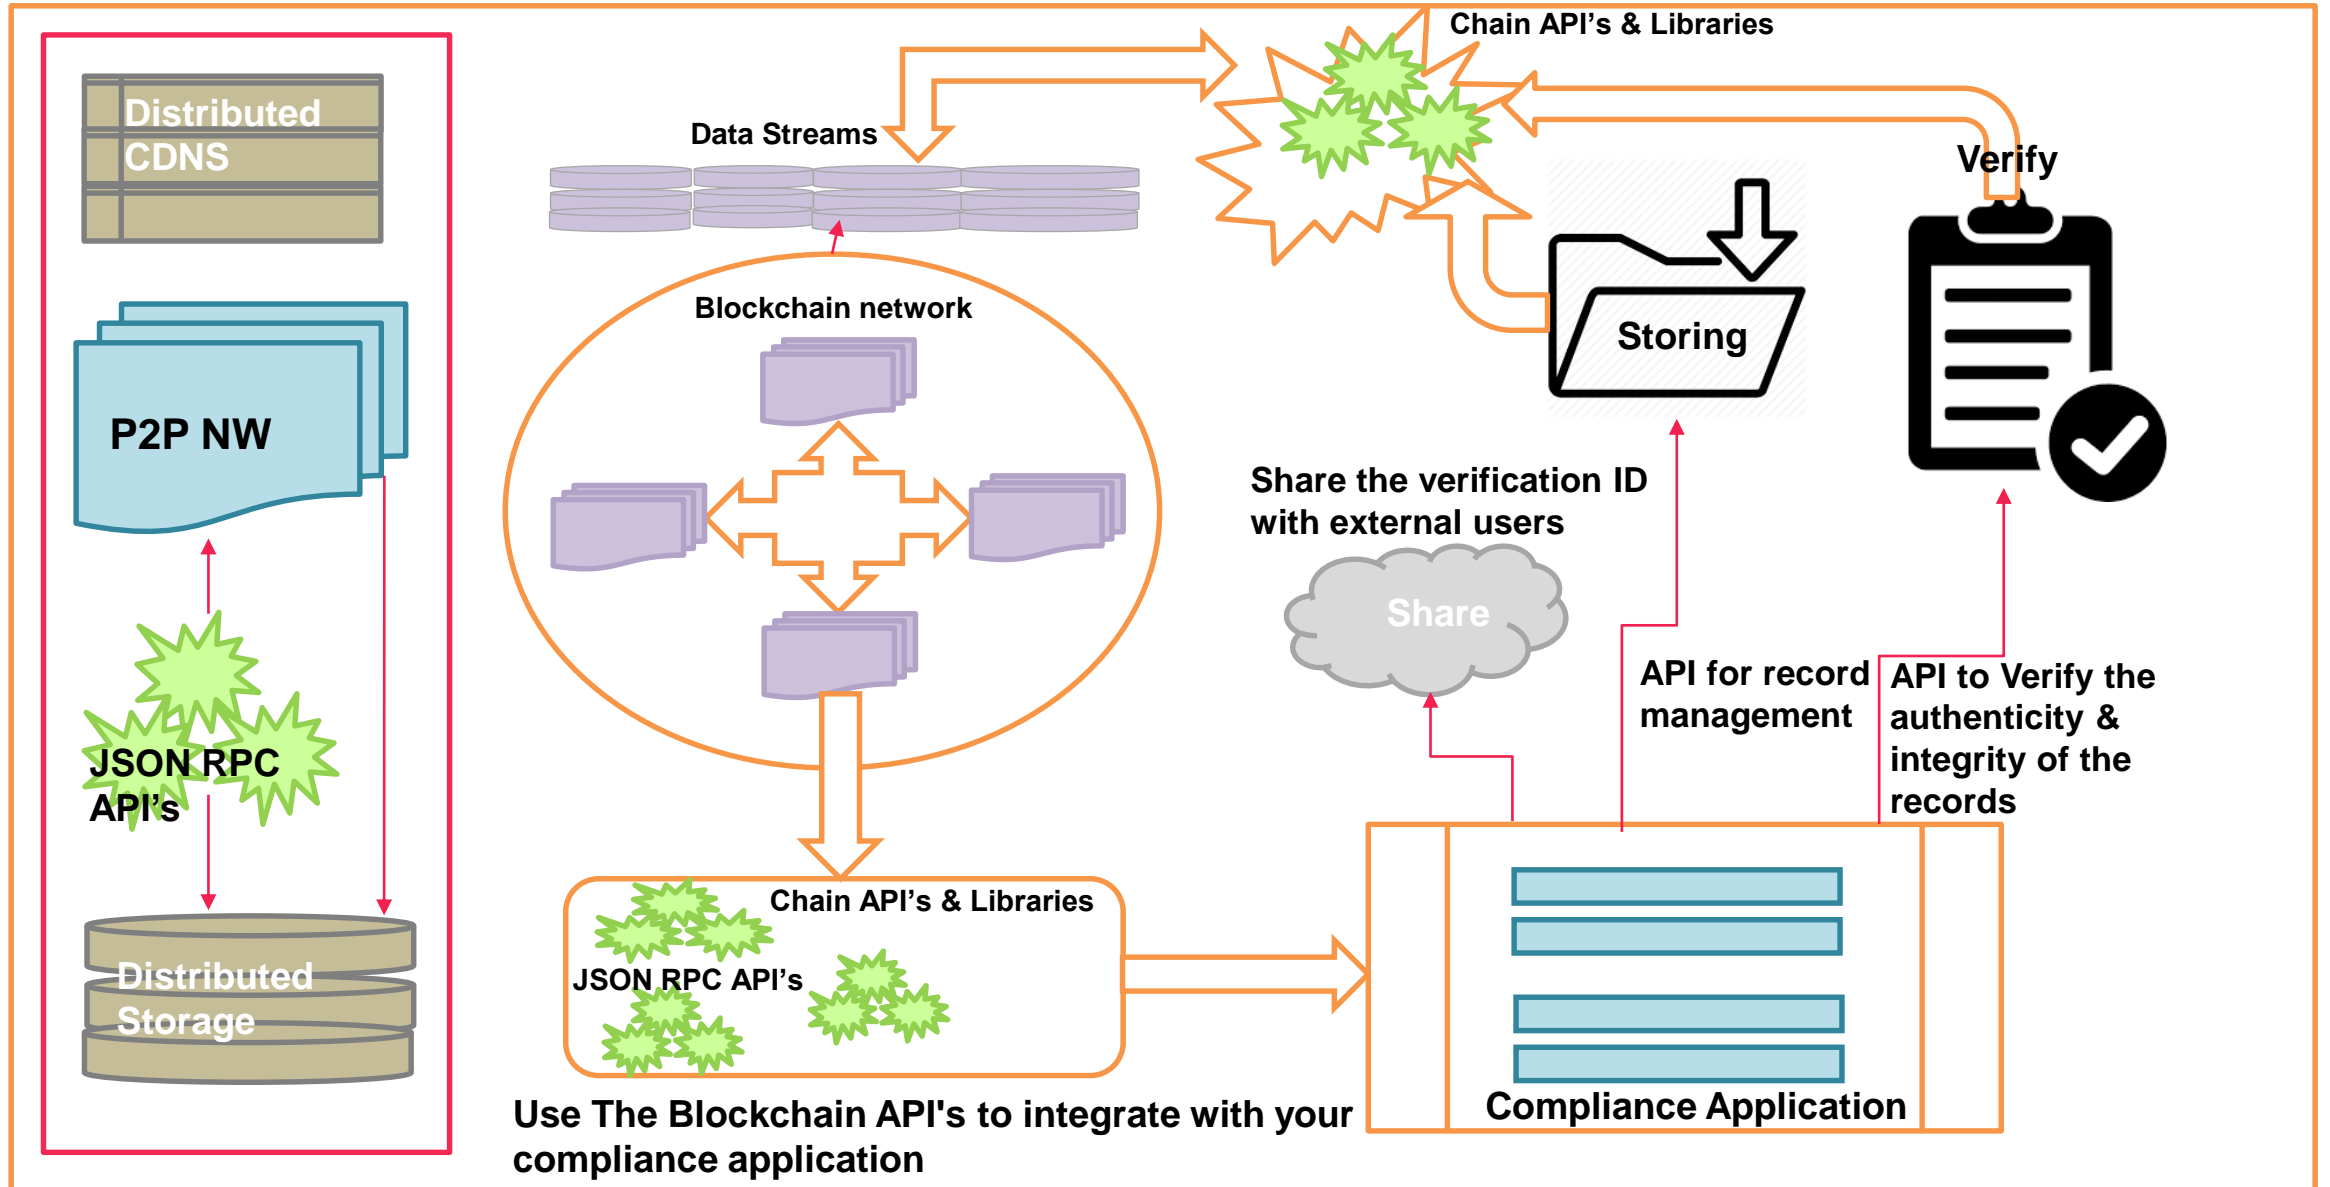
Distributed CDNS

P2P NW

JSON RPC API's

Distributed Storage

Data Streams

Chain API's & Libraries

Verify

Blockchain network

Storing

Share the verification ID with external users

Share

API for record management

API to Verify the authenticity & integrity of the records

Chain API's & Libraries

JSON RPC API's

Compliance Application

Use The Blockchain API's to integrate with your compliance application